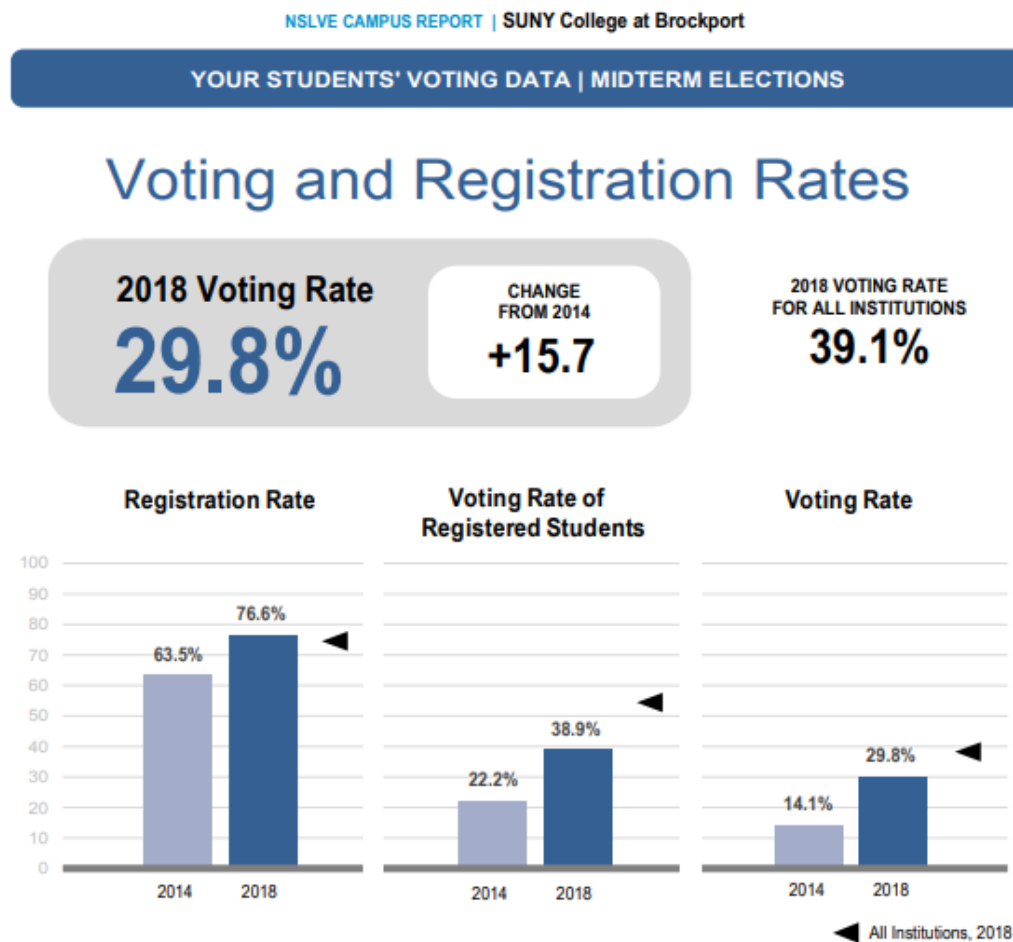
NSLVE CAMPUS REPORT | SUNY College at Brockport

YOUR STUDENTS' VOTING DATA | MIDTERM ELECTIONS

Voting and Registration Rates

2018 Voting Rate
29.8%

CHANGE FROM 2014
+15.7

2018 VOTING RATE FOR ALL INSTITUTIONS
39.1%

Registration Rate

Voting Rate of Registered Students

Voting Rate

100
90
80
70
60
50
40
30
20
10
0

63.5%
76.6%
2014
2018

22.2%
38.9%
2014
2018

14.1%
29.8%
2014
2018

All Institutions, 2018